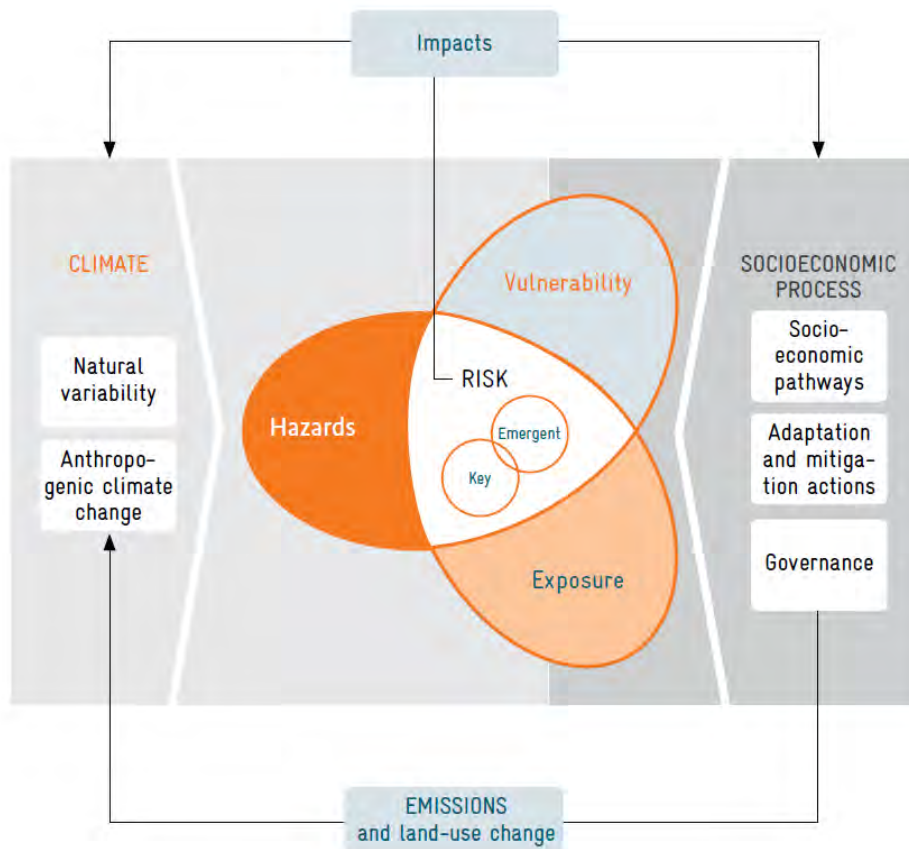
Impacts

CLIMATE

Natural variability

Anthropogenic climate change

Vulnerability

RISK

Hazards

Emergent

Key

Exposure

SOCIOECONOMIC PROCESS

Socioeconomic pathways

Adaptation and mitigation actions

Governance

EMISSIONS and land-use change